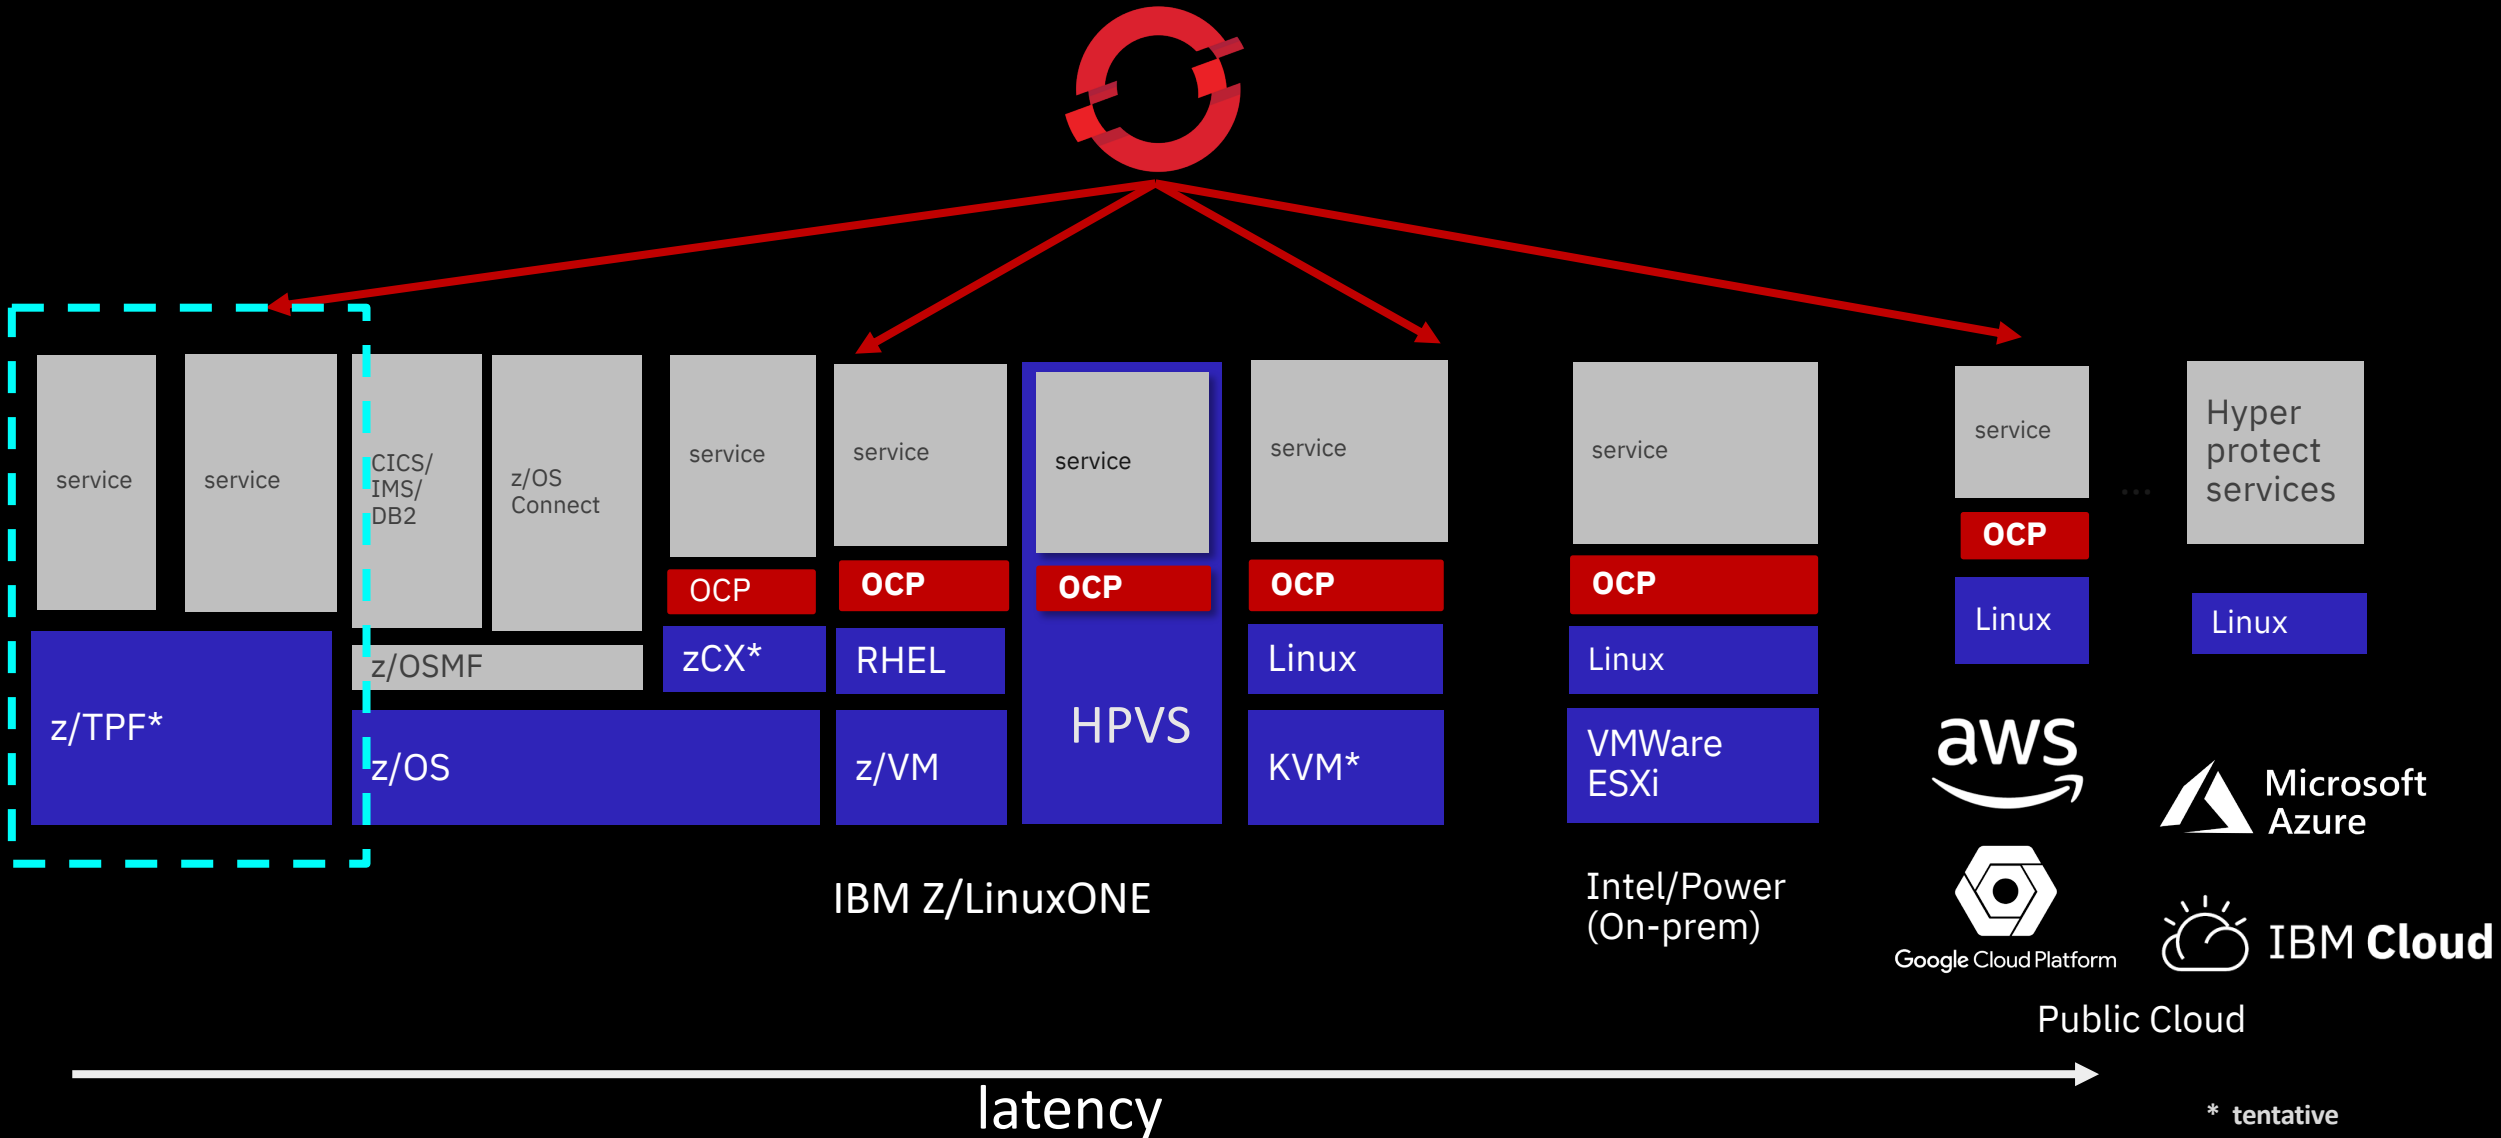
service

service

z/TPF*

CICS/ IMS/ DB2

z/OS Connect

z/OSMF

z/OS

service

OCP

zCX*

service

OCP

RHEL

z/VM

service

OCP

HPVS

service

OCP

Linux

KVM*

IBM Z/LinuxONE

service

OCP

Linux

VMWare ESXi

Intel/Power (On-prem)

service

OCP

Linux

...

Hyper protect services

Linux

aws

Microsoft Azure

Google Cloud Platform

IBM Cloud

Public Cloud

latency

* tentative